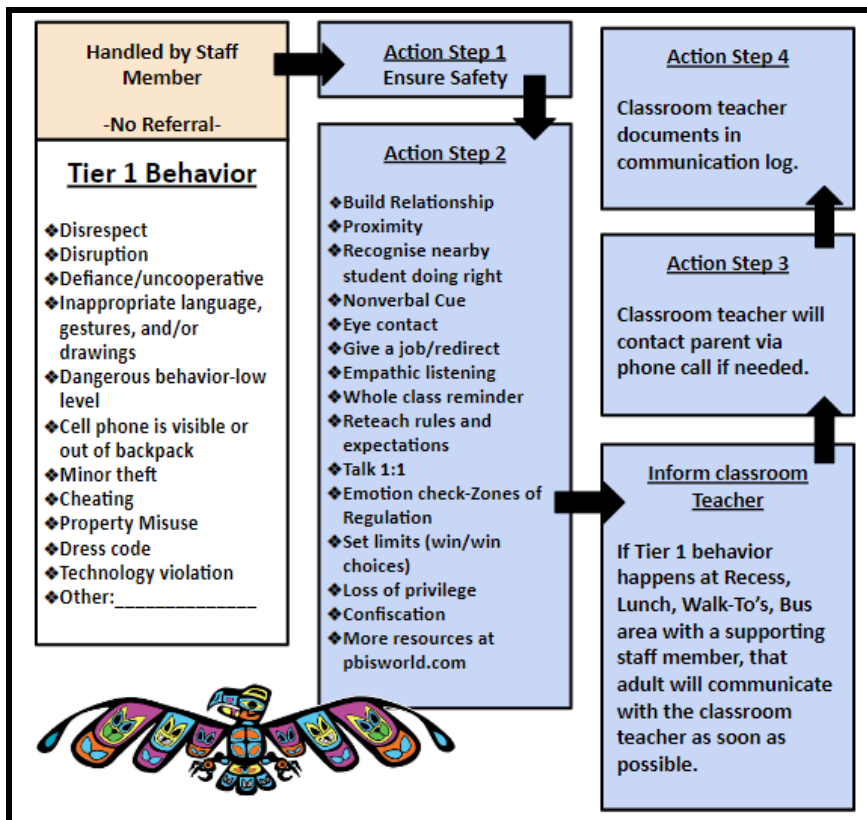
Handled by Staff Member

-No Referral-

Tier 1 Behavior

❖Disrespect
❖Disruption
❖Defiance/uncooperative
❖Inappropriate language, gestures, and/or drawings
❖Dangerous behavior-low level
❖Cell phone is visible or out of backpack
❖Minor theft
❖Cheating
❖Property Misuse
❖Dress code
❖Technology violation
❖Other:_____________

Action Step 1
Ensure Safety

Action Step 2

❖Build Relationship
❖Proximity
❖Recognise nearby student doing right
❖Nonverbal Cue
❖Eye contact
❖Give a job/redirect
❖Empathic listening
❖Whole class reminder
❖Reteach rules and expectations
❖Talk 1:1
❖Emotion check-Zones of Regulation
❖Set limits (win/win choices)
❖Loss of privilege
❖Confiscation
❖More resources at pbisworld.com

Action Step 4

Classroom teacher documents in communication log.

Action Step 3

Classroom teacher will contact parent via phone call if needed.

Inform classroom Teacher

If Tier 1 behavior happens at Recess, Lunch, Walk-To's, Bus area with a supporting staff member, that adult will communicate with the classroom teacher as soon as possible.